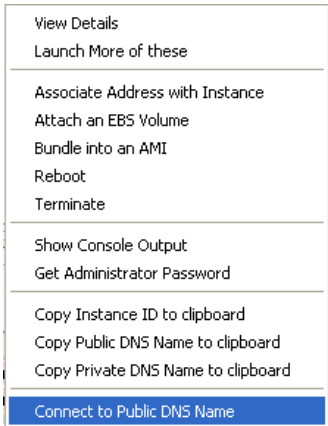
View Details
Launch More of these

Associate Address with Instance
Attach an EBS Volume
Bundle into an AMI
Reboot
Terminate

Show Console Output
Get Administrator Password

Copy Instance ID to clipboard
Copy Public DNS Name to clipboard
Copy Private DNS Name to clipboard

Connect to Public DNS Name